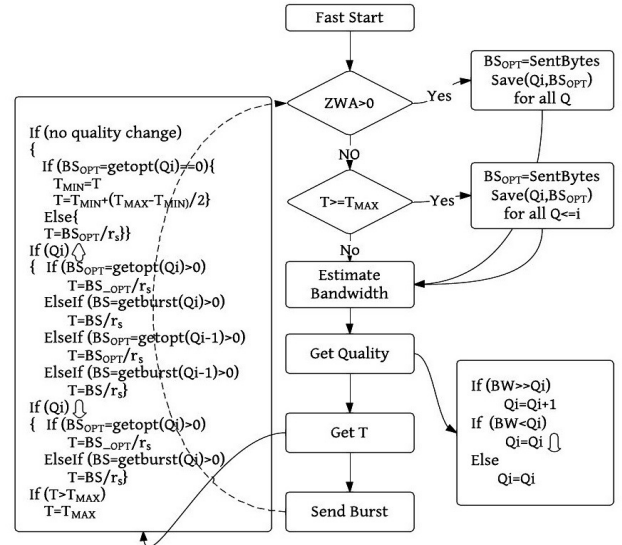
Fast Start

ZWA>0

Yes

BS$_{OPT}$=SentBytes
Save(Qi,BS$_{OPT}$)
for all Q

NO

T>=T$_{MAX}$

Yes

BS$_{OPT}$=SentBytes
Save(Qi,BS$_{OPT}$)
for all Q<=i

No

Estimate Bandwidth

Get Quality

Get T

Send Burst

If (no quality change)
{
If (BS$_{OPT}$=getopt(Qi)==0){
T$_{MIN}$=T
T=T$_{MIN}$+(T$_{MAX}$-T$_{MIN}$)/2}
Else{
T=BS$_{OPT}$/r$_s$}}
If (Qi) ⇧
{ If (BS$_{OPT}$=getopt(Qi)>0)
T=BS$_{\_OPT}$/r$_s$
ElseIf (BS=getburst(Qi)>0)
T=BS/r$_s$
ElseIf (BS$_{OPT}$=getopt(Qi-1)>0)
T=BS$_{OPT}$/r$_s$
ElseIf (BS=getburst(Qi-1)>0)
T=BS/r$_s$}
If (Qi) ⇩
{ If (BS$_{OPT}$=getopt(Qi)>0)
T=BS$_{\_OPT}$/r$_s$
ElseIf (BS=getburst(Qi)>0)
T=BS/r$_s$}
If (T>T$_{MAX}$)
T=T$_{MAX}$

If (BW>>Qi)
Qi=Qi+1
If (BW<Qi)
Qi=Qi ⇩
Else
Qi=Qi